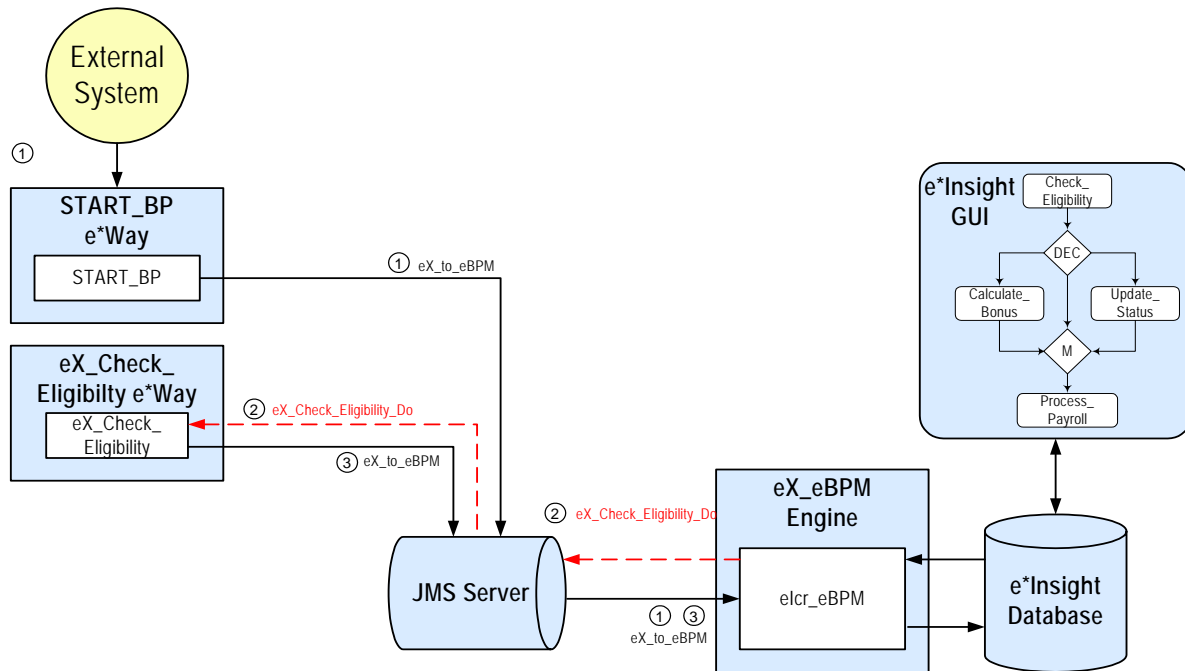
External System

①

START_BP e*Way

START_BP

① eX_to_eBPM

eX_Check_ Eligibilty e*Way

eX_Check_ Eligibility

② eX_Check_Eligibility_Do

③ eX_to_eBPM

e*Insight GUI

Check_ Eligibility

DEC

Calculate_ Bonus

Update_ Status

M

Process_ Payroll

eX_eBPM Engine

② eX_Check_Eligibility_Do

JMS Server

eIcr_eBPM

① ③ eX_to_eBPM

e*Insight Database